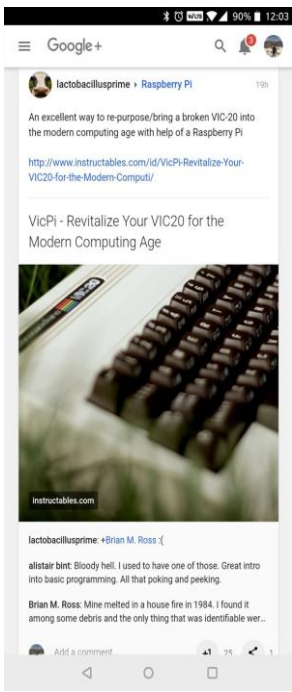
90% 12:03

Google+

lactobacillusprime ▸ Raspberry Pi 19h

An excellent way to re-purpose/bring a broken VIC-20 into the modern computing age with help of a Raspberry Pi

http://www.instructables.com/id/VicPi-Revitalize-Your-VIC20-for-the-Modern-Computi/

VicPi - Revitalize Your VIC20 for the Modern Computing Age

instructables.com

lactobacillusprime: +Brian M. Ross :(

alistair bint: Bloody hell. I used to have one of those. Great intro into basic programming. All that poking and peeking.

Brian M. Ross: Mine melted in a house fire in 1984. I found it among some debris and the only thing that was identifiable wer...

Add a comment...

+1 25 1